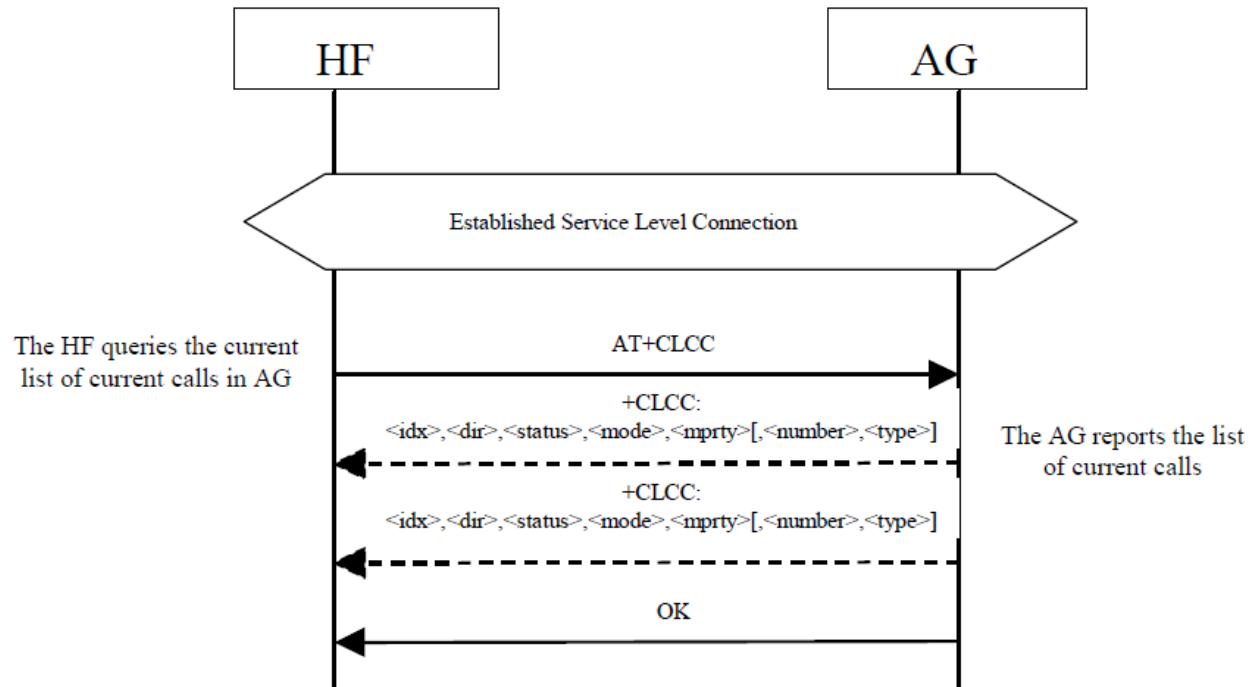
HF

AG

Established Service Level Connection

The HF queries the current list of current calls in AG

AT+CLCC

+CLCC: <idx>,<dir>,<status>,<mode>,<mprty>[,<number>,<type>]

The AG reports the list of current calls

+CLCC: <idx>,<dir>,<status>,<mode>,<mprty>[,<number>,<type>]

OK